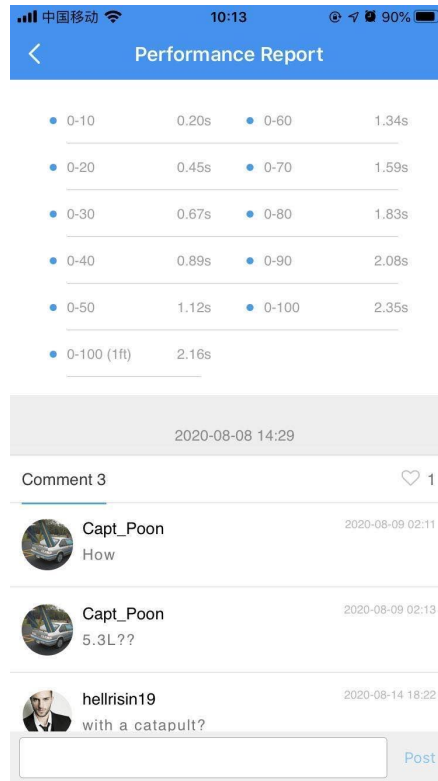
中国移动 10:13 90%

Performance Report

| | | | |
|---|---|---|---|
| 0-10 | 0.20s | 0-60 | 1.34s |
| 0-20 | 0.45s | 0-70 | 1.59s |
| 0-30 | 0.67s | 0-80 | 1.83s |
| 0-40 | 0.89s | 0-90 | 2.08s |
| 0-50 | 1.12s | 0-100 | 2.35s |
| 0-100 (1ft) | 2.16s | | |

2020-08-08 14:29

Comment 3

1

Capt_Poon 2020-08-09 02:11
How

Capt_Poon 2020-08-09 02:13
5.3L??

hellrisin19 2020-08-14 18:22
with a catapult?

Post